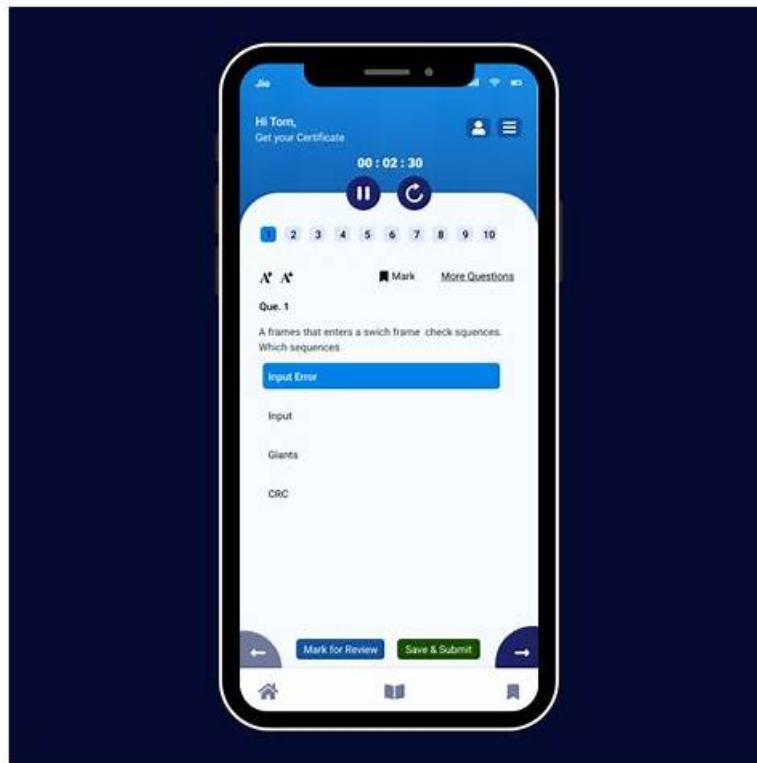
Jio

Hi Tom,
Get your Certificate

00 : 02 : 30

1 2 3 4 5 6 7 8 9 10

A⁺ A⁺ Mark More Questions

Que. 1

A frames that enters a swich frame check squences. Which sequences

Input Error

Input

Giants

CRC

Mark for Review Save & Submit